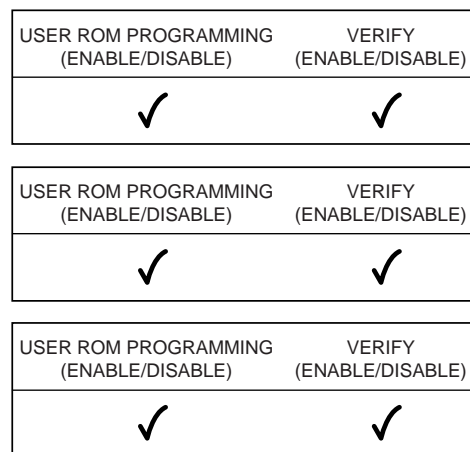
| USER ROM PROGRAMMING (ENABLE/DISABLE) | VERIFY (ENABLE/DISABLE) |
|---|---|
| ✓ | ✓ |

| USER ROM PROGRAMMING (ENABLE/DISABLE) | VERIFY (ENABLE/DISABLE) |
|---|---|
| ✓ | ✓ |

| USER ROM PROGRAMMING (ENABLE/DISABLE) | VERIFY (ENABLE/DISABLE) |
|---|---|
| ✓ | ✓ |